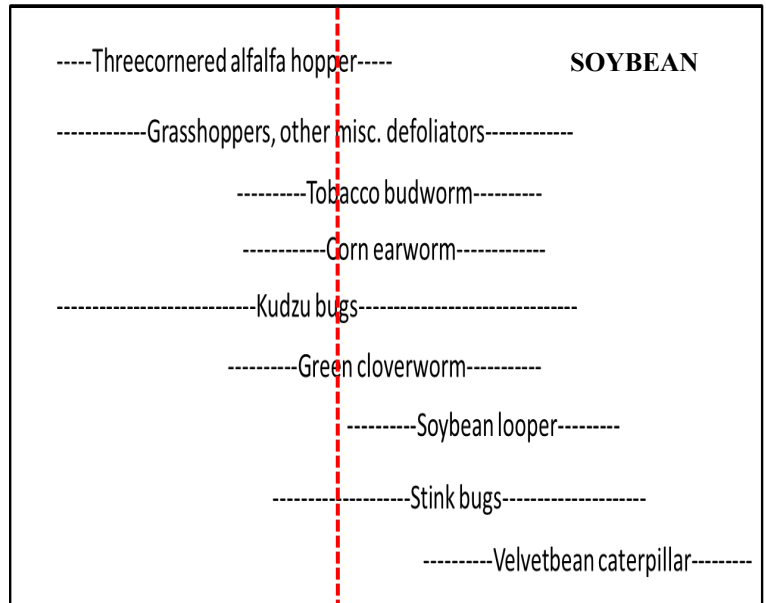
-----Threecornered alfalfa hopper-----

SOYBEAN

------------Grasshoppers, other misc. defoliators------------

----------Tobacco budworm----------

------------Corn earworm------------

----------------------------Kudzu bugs-------------------------------

----------Green cloverworm-----------

----------Soybean looper---------

------------------Stink bugs--------------------

----------Velvetbean caterpillar---------